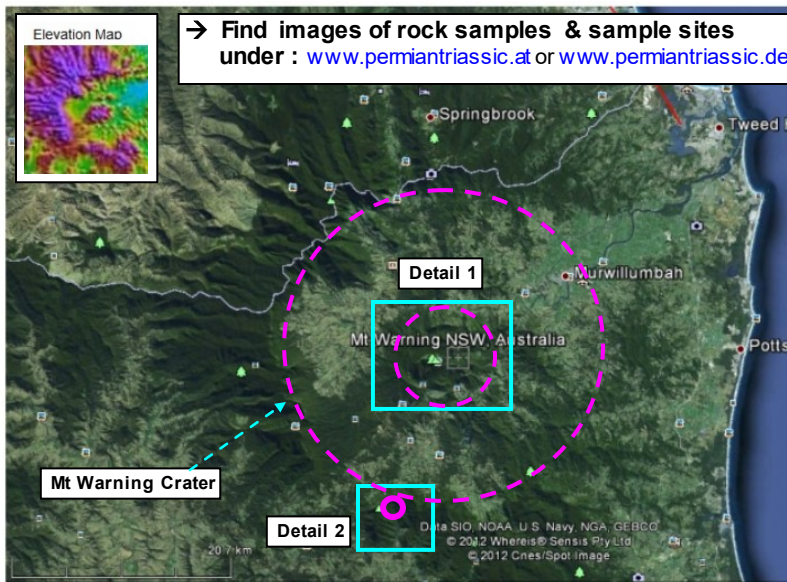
Elevation Map

→ Find images of rock samples & sample sites under : www.permiantriassic.at or www.permiantriassic.de

Springbrook

Tweed

Detail 1

Murwillumbah

Mt Warning NSW, Australia

Potts

Mt Warning Crater

Detail 2

Data SIO, NOAA, U.S. Navy, NGA, GEBCO
© 2012 Whereis® Sensis Pty Ltd
© 2012 Cnes/Spot Image

20.7 km